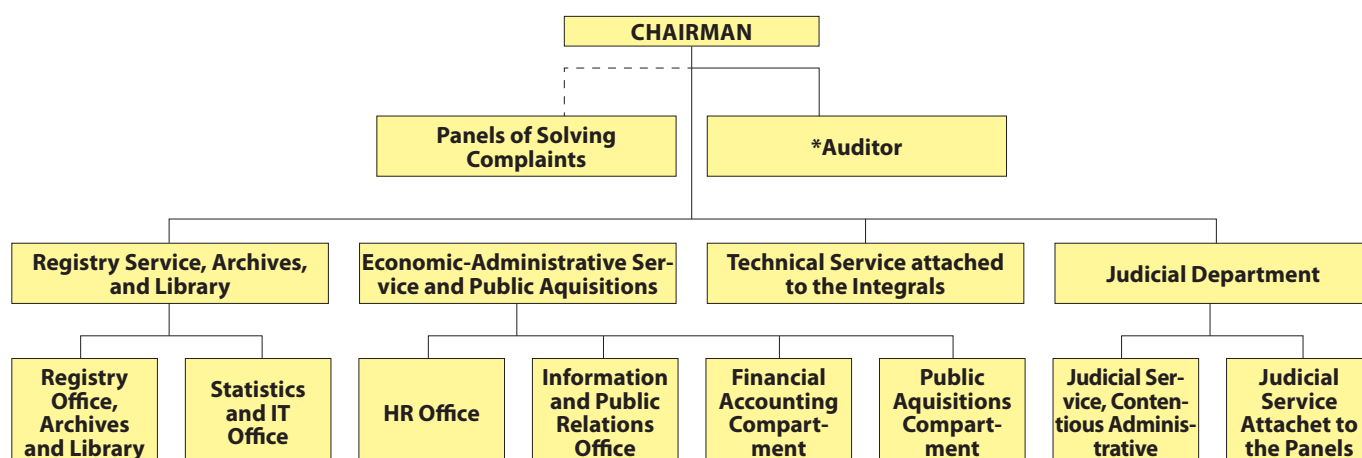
CHAIRMAN

Panels of Solving Complaints

*Auditor

Registry Service, Archives, and Library

Economic-Administrative Service and Public Aquisitions

Technical Service attached to the Integrals

Judicial Department

Registry Office, Archives and Library

Statistics and IT Office

HR Office

Information and Public Relations Office

Financial Accounting Compartment

Public Aquisitions Compartment

Judicial Service, Contentious Administrative

Judicial Service Attachet to the Panels